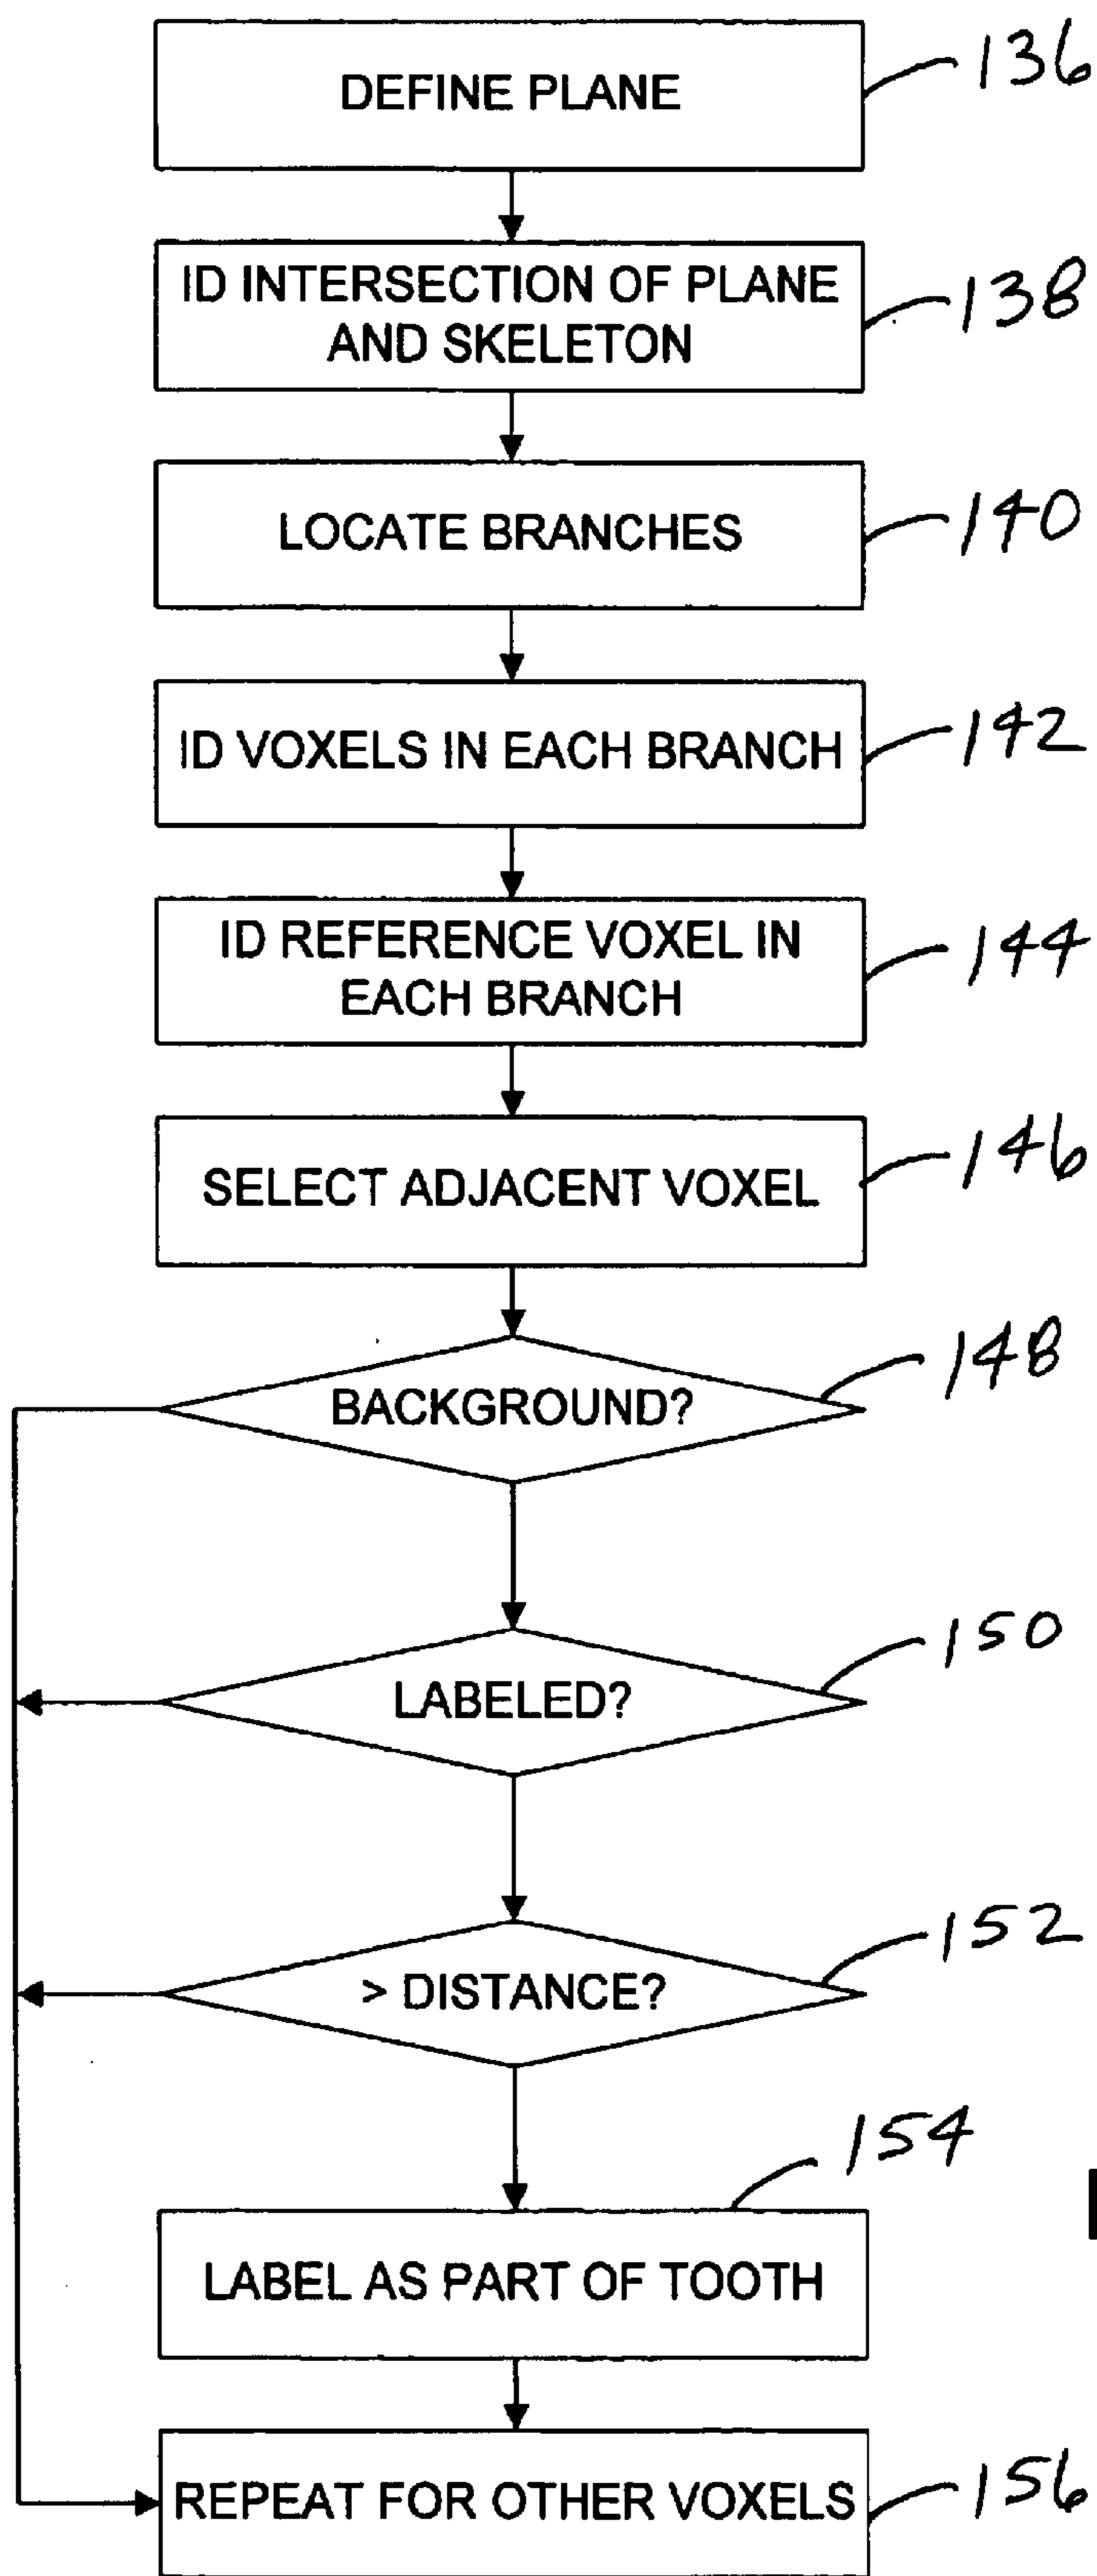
DEFINE PLANE
136

ID INTERSECTION OF PLANE AND SKELETON
138

LOCATE BRANCHES
140

ID VOXELS IN EACH BRANCH
142

ID REFERENCE VOXEL IN EACH BRANCH
144

SELECT ADJACENT VOXEL
146

BACKGROUND?
148

LABELED?
150

> DISTANCE?
152

154
LABEL AS PART OF TOOTH

REPEAT FOR OTHER VOXELS
156